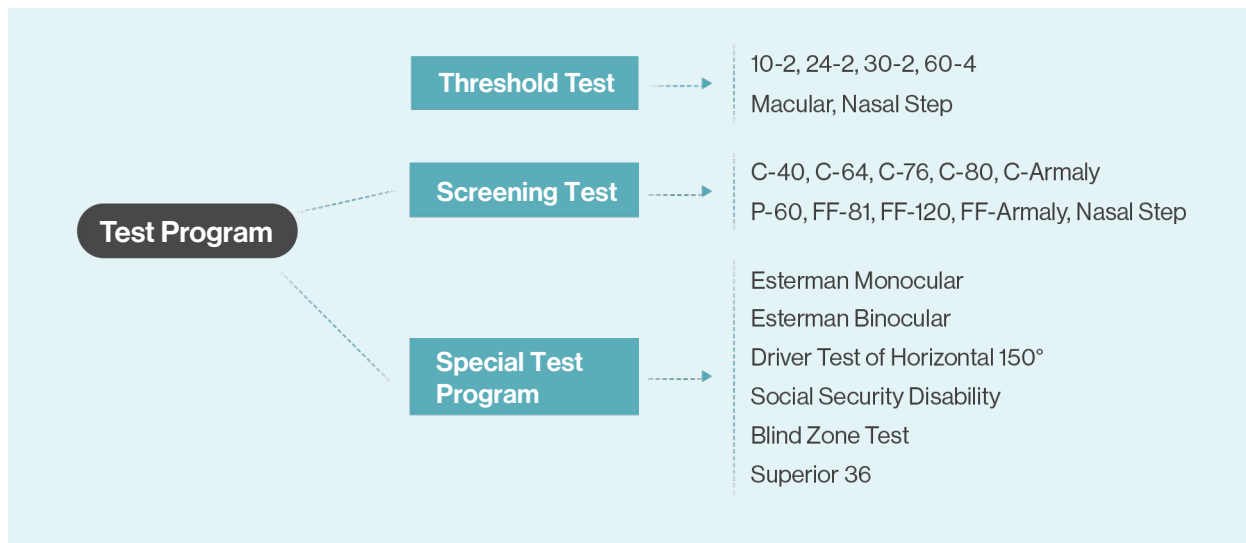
Test Program

Threshold Test

10-2, 24-2, 30-2, 60-4
Macular, Nasal Step

Screening Test

C-40, C-64, C-76, C-80, C-Armaly
P-60, FF-81, FF-120, FF-Armaly, Nasal Step

Special Test Program

Esterman Monocular
Esterman Binocular
Driver Test of Horizontal 150°
Social Security Disability
Blind Zone Test
Superior 36